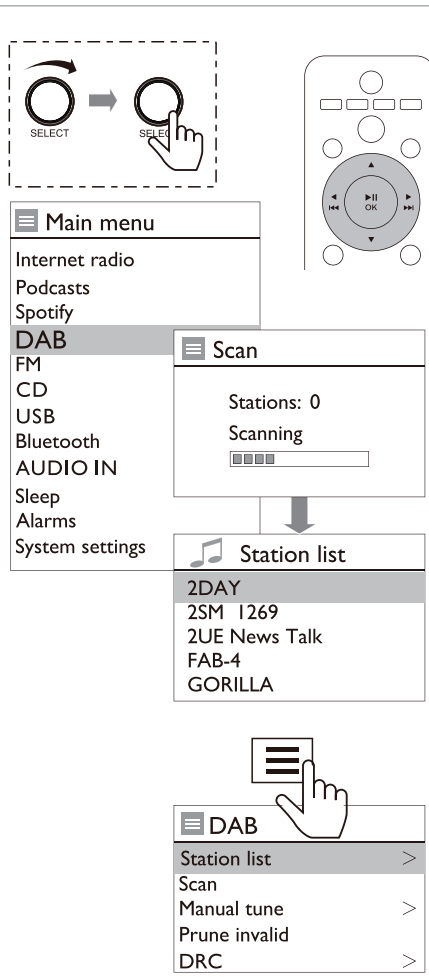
SELECT

SELEC

OK

Main menu
Internet radio
Podcasts
Spotify
DAB
FM
CD
USB
Bluetooth
AUDIO IN
Sleep
Alarms
System settings

Scan

Stations: 0
Scanning

Station list
2DAY
2SM 1269
2UE News Talk
FAB-4
GORILLA

DAB
Station list >
Scan
Manual tune >
Prune invalid
DRC >